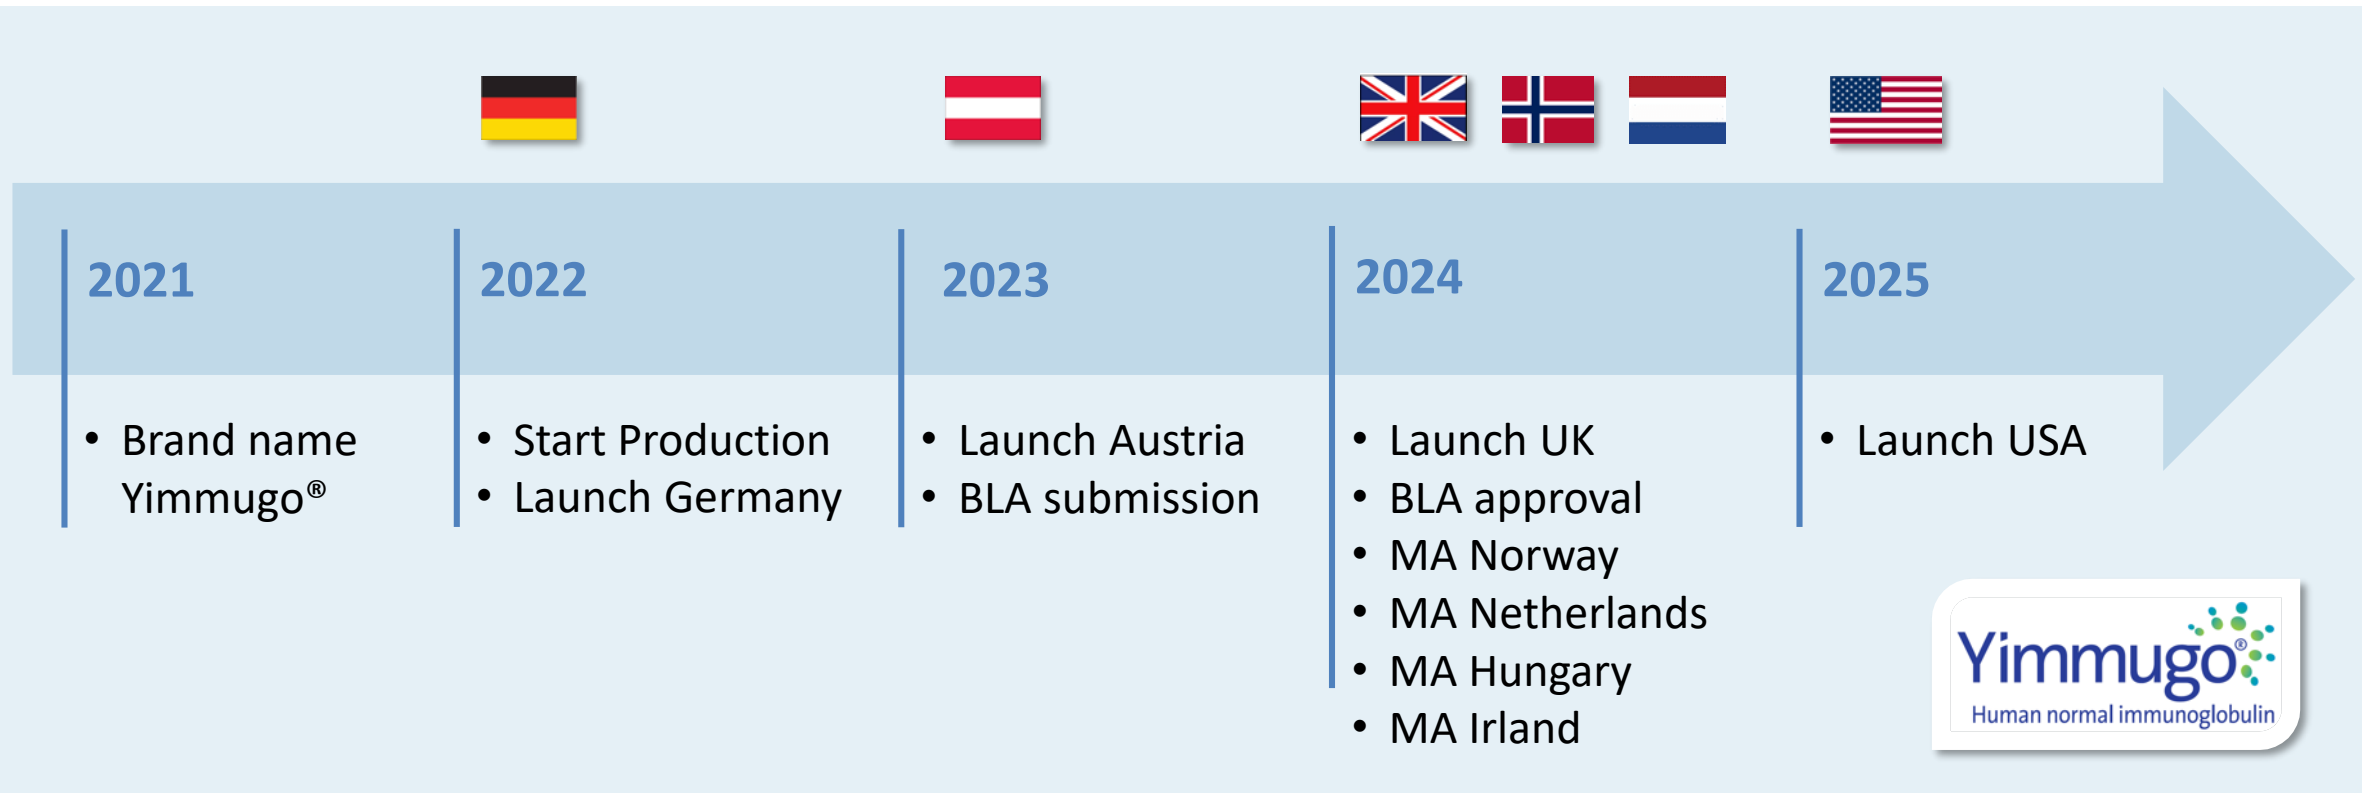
2021

• Brand name Yimmugo®

2022

• Start Production
• Launch Germany

2023

• Launch Austria
• BLA submission

2024

• Launch UK
• BLA approval
• MA Norway
• MA Netherlands
• MA Hungary
• MA Irland

2025

• Launch USA

Yimmugo®
Human normal immunoglobulin